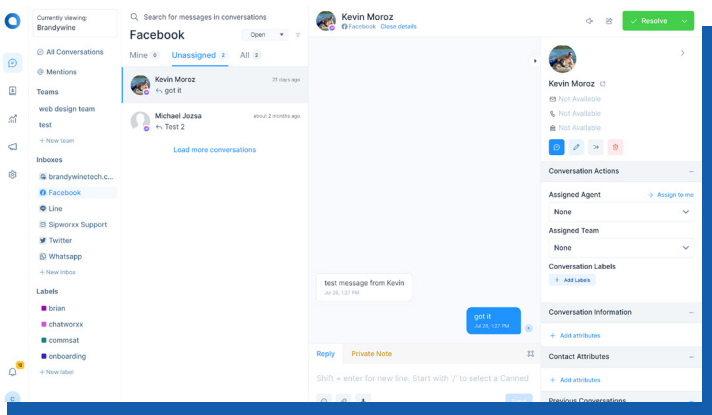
Currently viewing:
Brandywine

All Conversations
Mentions

Teams
web design team
test
+ New team

Inboxes
brandywinetech.c...
Facebook
Line
Sipworxx Support
Twitter
Whatsapp
+ New inbox

Labels
brian
chatworxx
commsat
onboarding
+ New label

Search for messages in conversations

Facebook
Open

Mine 0 Unassigned 2 All 2

Kevin Moroz
21 days ago
got it

Michael Jozsa
about 2 months ago
Test 2

Load more conversations

Kevin Moroz
Facebook Close details

Resolve

test message from Kevin
Jul 26, 1:27 PM

got it
Jul 26, 1:27 PM

Reply Private Note

Shift + enter for new line. Start with '/' to select a Canned

Kevin Moroz
Not Available
Not Available
Not Available

Conversation Actions

Assigned Agent
Assign to me
None

Assigned Team
None

Conversation Labels
+ Add Labels

Conversation Information
+ Add attributes

Contact Attributes
+ Add attributes

Previous Conversations